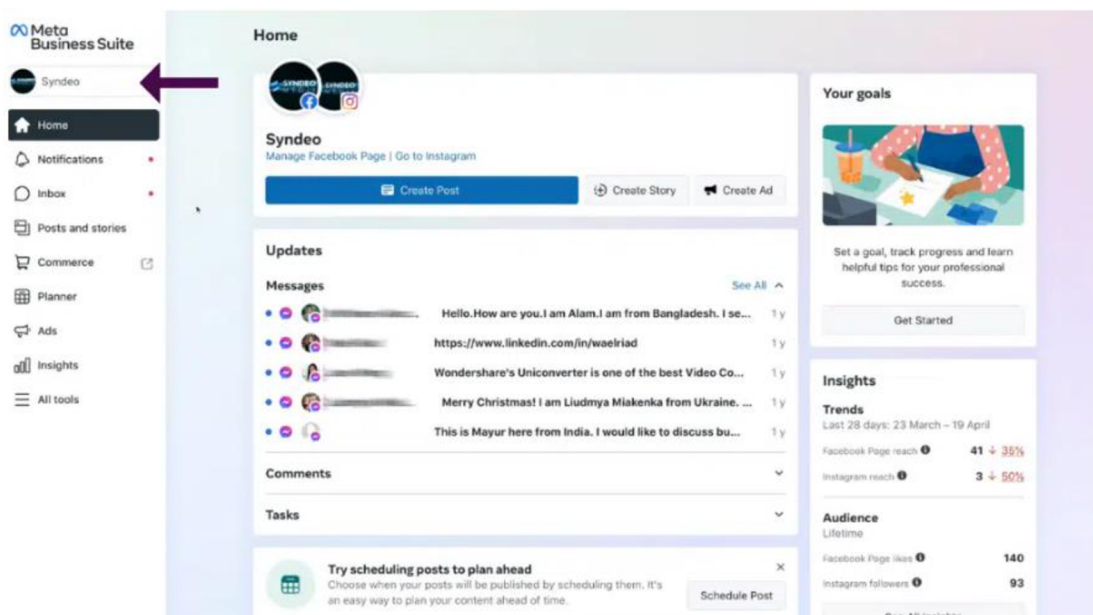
Meta Business Suite

Syndeo

Home

Notifications

Inbox

Posts and stories

Commerce

Planner

Ads

Insights

All tools

Home

Syndeo
Manage Facebook Page | Go to Instagram

Create Post

Create Story

Create Ad

Updates

Messages

See All

Hello.How are you.I am Alam.I am from Bangladesh. I se... 1 y

https://www.linkedin.com/in/waelriad 1 y

Wondershare's Uniconverter is one of the best Video Co... 1 y

Merry Christmas! I am Liudmya Miakenka from Ukraine. ... 1 y

This is Mayur here from India. I would like to discuss bu... 1 y

Comments

Tasks

Try scheduling posts to plan ahead
Choose when your posts will be published by scheduling them. It's an easy way to plan your content ahead of time.

Schedule Post

Your goals

Set a goal, track progress and learn helpful tips for your professional success.

Get Started

Insights

Trends
Last 28 days: 23 March – 19 April

Facebook Page reach 41 ↓ 35%

Instagram reach 3 ↓ 50%

Audience
Lifetime

Facebook Page likes 140

Instagram followers 93

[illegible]